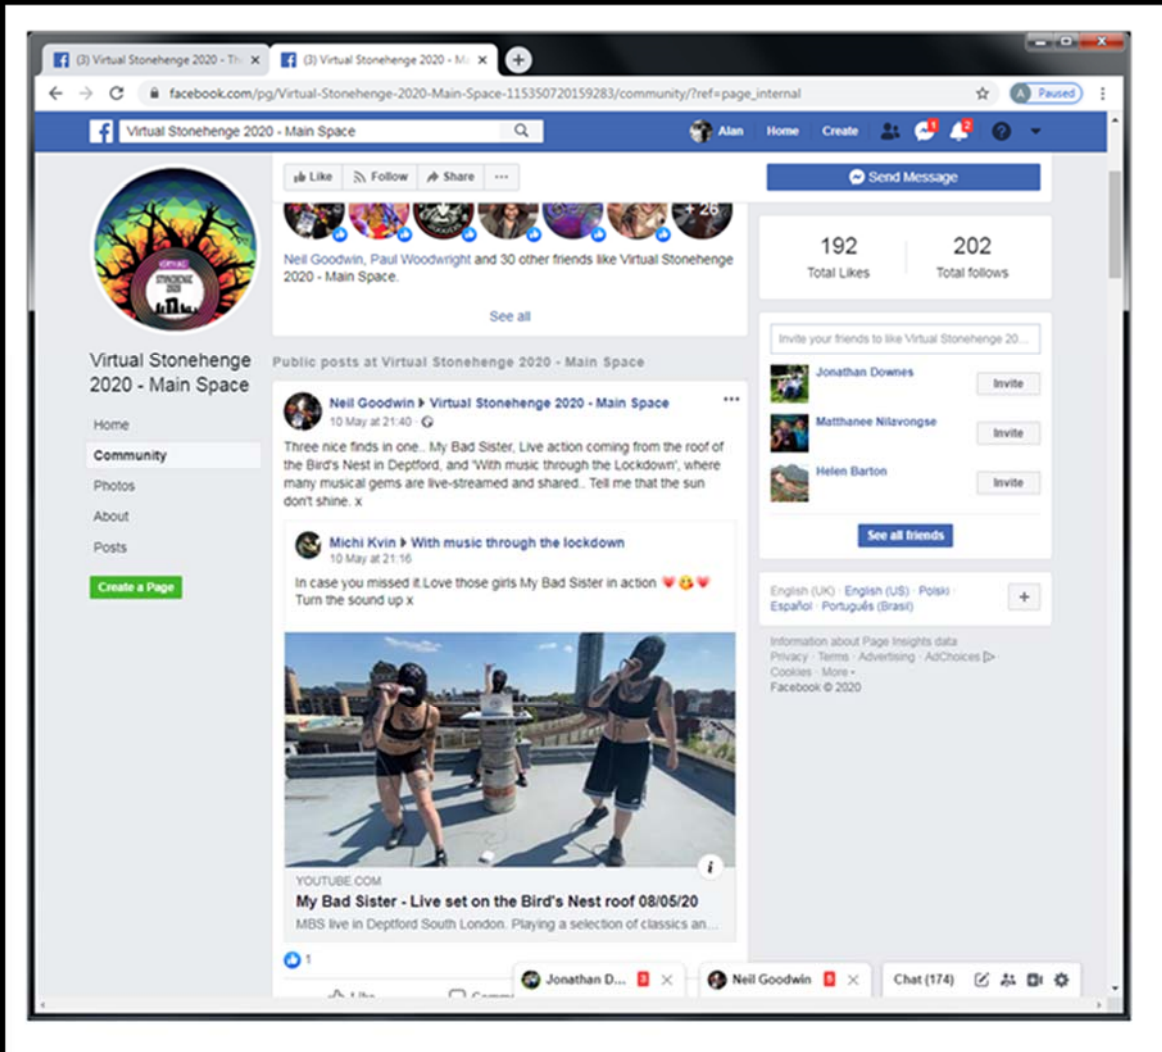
(3) Virtual Stonehenge 2020 - Th ×
(3) Virtual Stonehenge 2020 - Ma ×
+

facebook.com/pg/Virtual-Stonehenge-2020-Main-Space-115350720159283/community/?ref=page_internal
Paused

Virtual Stonehenge 2020 - Main Space
Alan Home Create

Like Follow Share ···
Send Message

+ 26

Neil Goodwin, Paul Woodwright and 30 other friends like Virtual Stonehenge 2020 - Main Space.

See all

192
Total Likes

202
Total follows

Virtual Stonehenge 2020 - Main Space

Home
Community
Photos
About
Posts
Create a Page

Public posts at Virtual Stonehenge 2020 - Main Space

Neil Goodwin ▸ Virtual Stonehenge 2020 - Main Space
10 May at 21:40 ·

Three nice finds in one.. My Bad Sister, Live action coming from the roof of the Bird's Nest in Deptford, and 'With music through the Lockdown', where many musical gems are live-streamed and shared.. Tell me that the sun don't shine. x

Michi Kvin ▸ With music through the lockdown
10 May at 21:16

In case you missed it.Love those girls My Bad Sister in action ❤️😍❤️
Turn the sound up x

YOUTUBE.COM
My Bad Sister - Live set on the Bird's Nest roof 08/05/20
MBS live in Deptford South London. Playing a selection of classics an...

1

Invite your friends to like Virtual Stonehenge 20...

Jonathan Downes Invite
Matthanee Nilavongse Invite
Helen Barton Invite

See all friends

English (UK) · English (US) · Polski · Español · Português (Brasil)
+

Information about Page Insights data
Privacy · Terms · Advertising · AdChoices
Cookies · More ·
Facebook © 2020

Jonathan D... ×
Neil Goodwin ×
Chat (174)